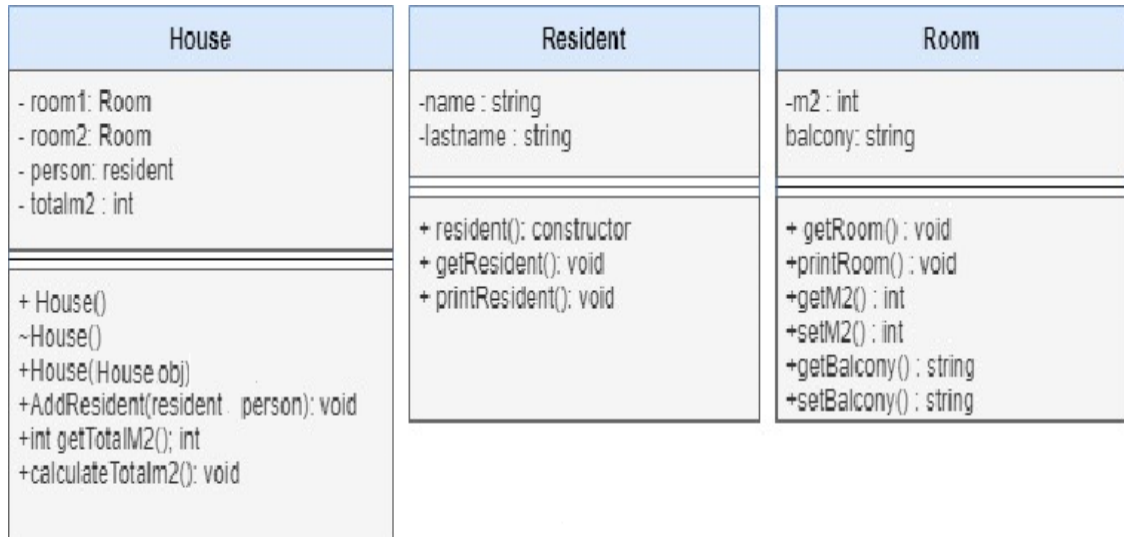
House

- room1: Room
- room2: Room
- person: resident
- totalm2 : int

+ House()
~House()
+House(House obj)
+AddResident(resident person): void
+int getTotalM2(); int
+calculateTotalm2(): void

Resident

-name : string
-lastname : string

+ resident(): constructor
+ getResident(): void
+ printResident(): void

Room

-m2 : int
balcony: string

+ getRoom() : void
+printRoom() : void
+getM2() : int
+setM2() : int
+getBalcony() : string
+setBalcony() : string